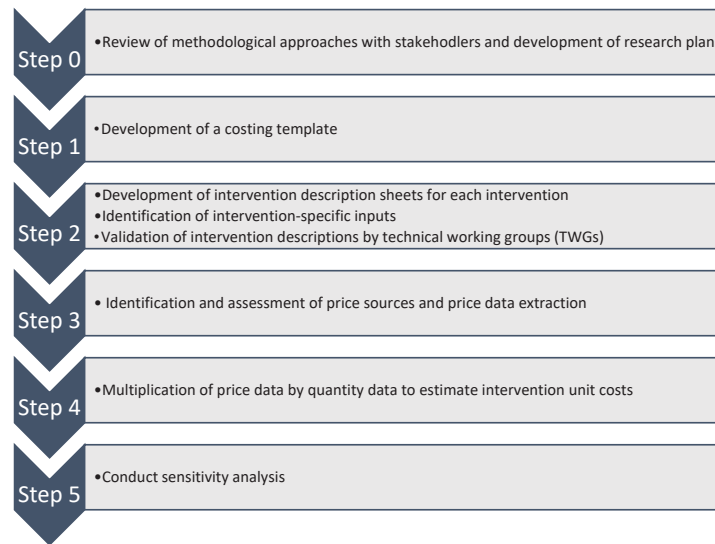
Step 0
•Review of methodological approaches with stakehodlers and development of research plan

Step 1
•Development of a costing template

Step 2
•Development of intervention description sheets for each intervention
•Identification of intervention-specific inputs
•Validation of intervention descriptions by technical working groups (TWGs)

Step 3
• Identification and assessment of price sources and price data extraction

Step 4
•Multiplication of price data by quantity data to estimate intervention unit costs

Step 5
•Conduct sensitivity analysis